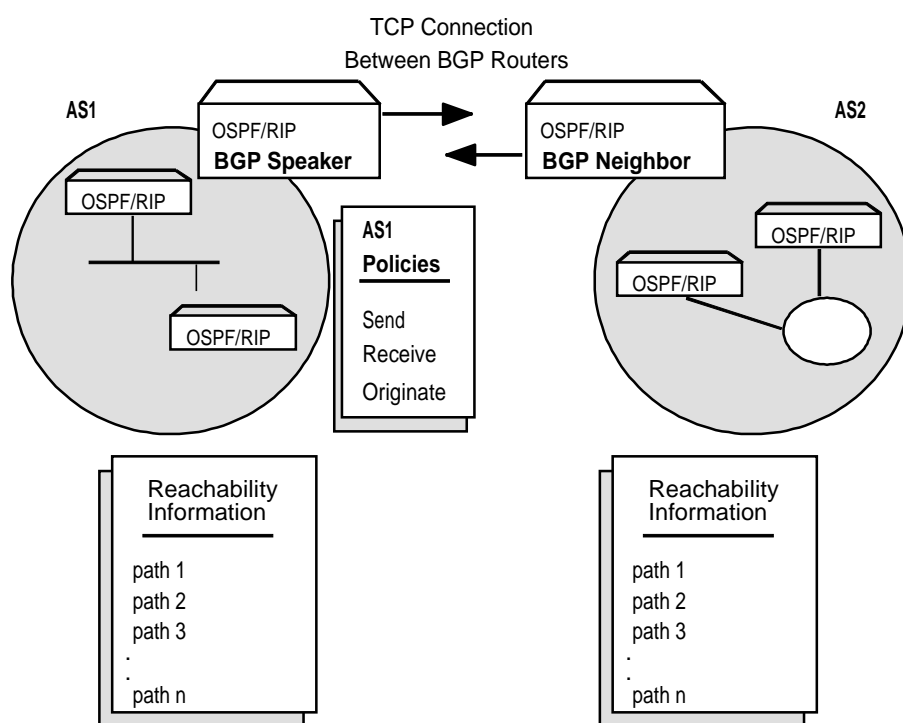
TCP Connection
Between BGP Routers

AS1

OSPF/RIP
BGP Speaker

OSPF/RIP
BGP Neighbor

AS2

OSPF/RIP

OSPF/RIP

AS1
Policies
Send
Receive
Originate

OSPF/RIP

OSPF/RIP

Reachability Information
path 1
path 2
path 3
.
.
path n

Reachability Information
path 1
path 2
path 3
.
.
path n